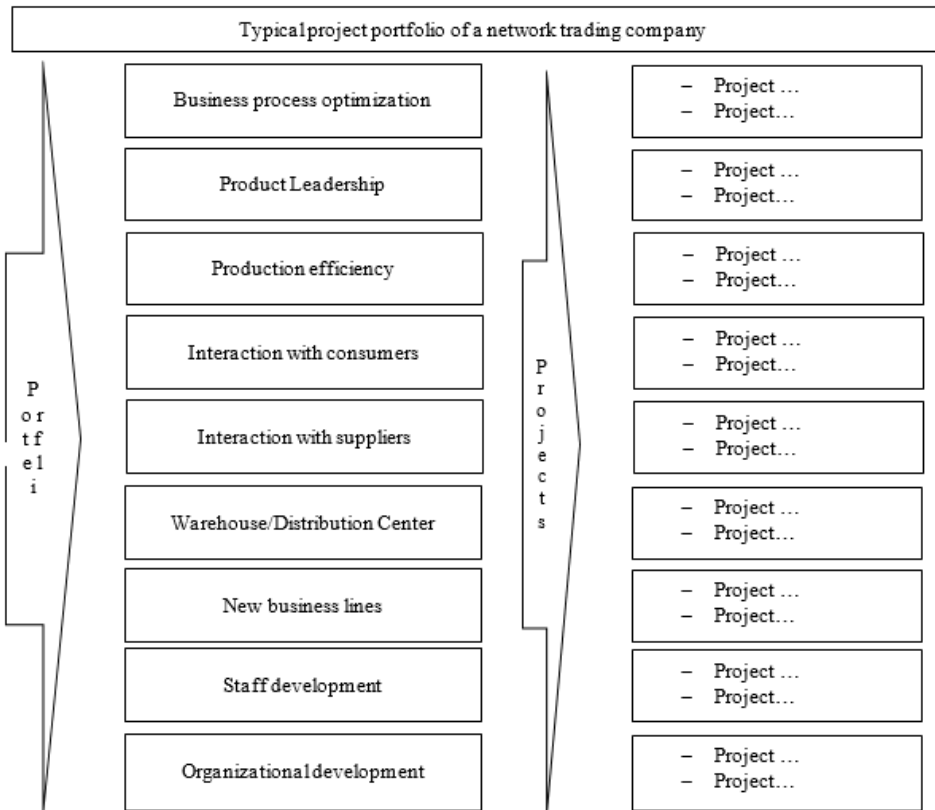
Typical project portfolio of a network trading company

P
o r
t f
e l
i

Business process optimization

Product Leadership

Production efficiency

Interaction with consumers

Interaction with suppliers

Warehouse/Distribution Center

New business lines

Staff development

Organizational development

P
r
o
j
e
c
t
s

– Project …
– Project…

– Project …
– Project…

– Project …
– Project…

– Project …
– Project…

– Project …
– Project…

– Project …
– Project…

– Project …
– Project…

– Project …
– Project…

– Project …
– Project…